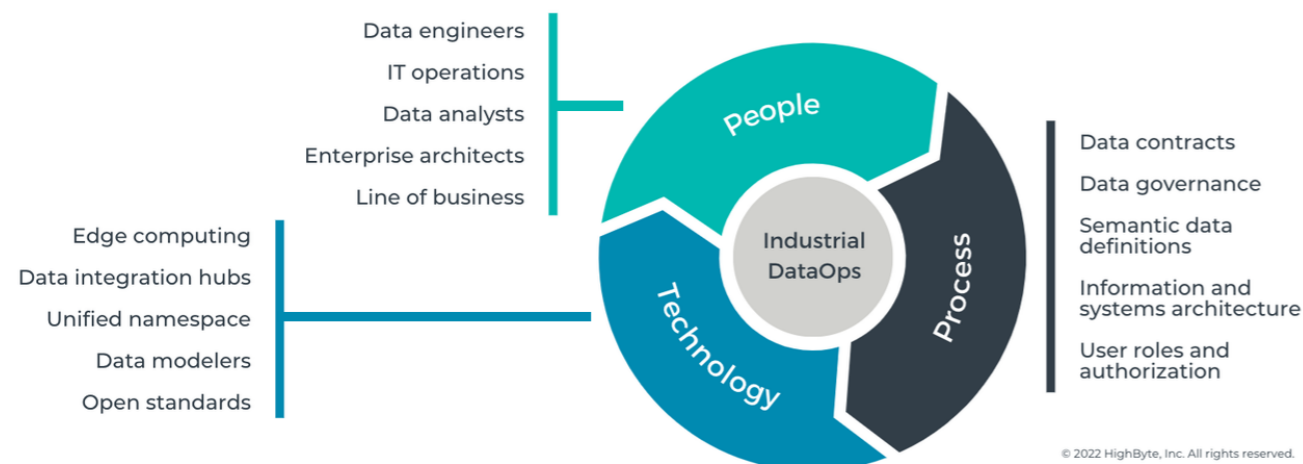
Data engineers
IT operations
Data analysts
Enterprise architects
Line of business

People

Data contracts
Data governance
Semantic data definitions
Information and systems architecture
User roles and authorization

Industrial DataOps

Process

Technology

Edge computing
Data integration hubs
Unified namespace
Data modelers
Open standards

© 2022 HighByte, Inc. All rights reserved.